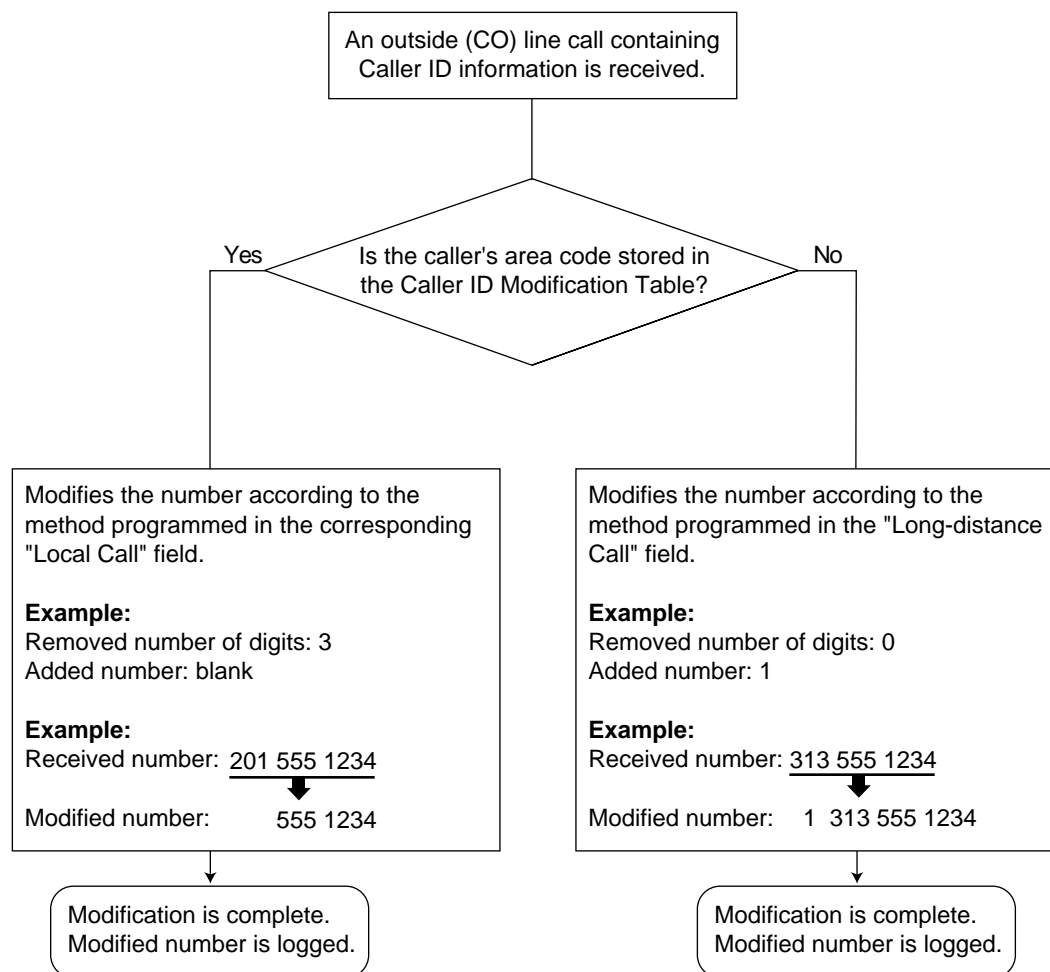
An outside (CO) line call containing Caller ID information is received.

Is the caller's area code stored in the Caller ID Modification Table?

Yes

No

Modifies the number according to the method programmed in the corresponding "Local Call" field.

**Example:**
Removed number of digits: 3
Added number: blank

**Example:**
Received number: 201 555 1234

Modified number: 555 1234

Modifies the number according to the method programmed in the "Long-distance Call" field.

**Example:**
Removed number of digits: 0
Added number: 1

**Example:**
Received number: 313 555 1234

Modified number: 1 313 555 1234

Modification is complete.
Modified number is logged.

Modification is complete.
Modified number is logged.